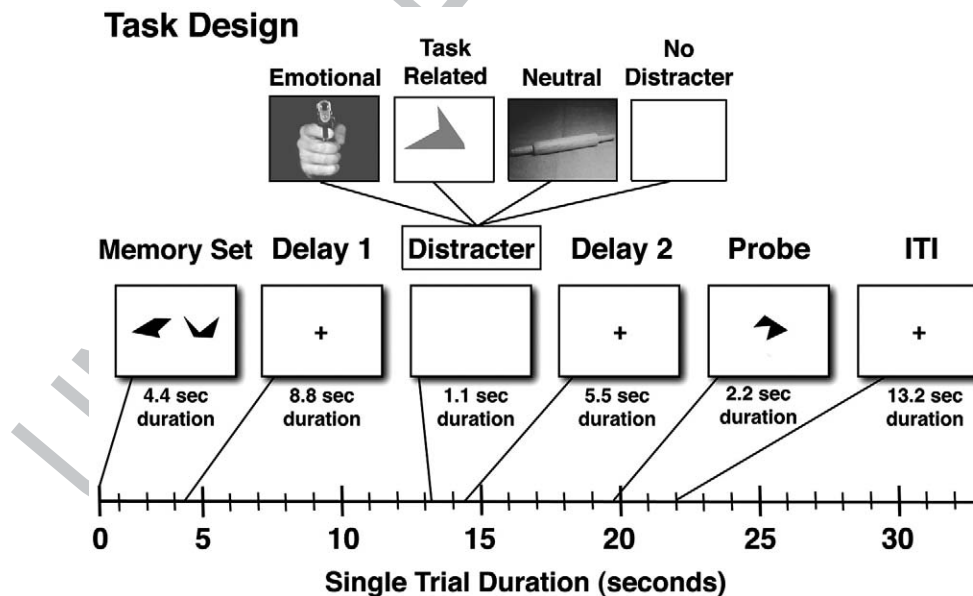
Task Design

Emotional

Task Related

Neutral

No Distracter

Memory Set

Delay 1

Distracter

Delay 2

Probe

ITI

+

+

+

4.4 sec duration

8.8 sec duration

1.1 sec duration

5.5 sec duration

2.2 sec duration

13.2 sec duration

0

5

10

15

20

25

30

Single Trial Duration (seconds)